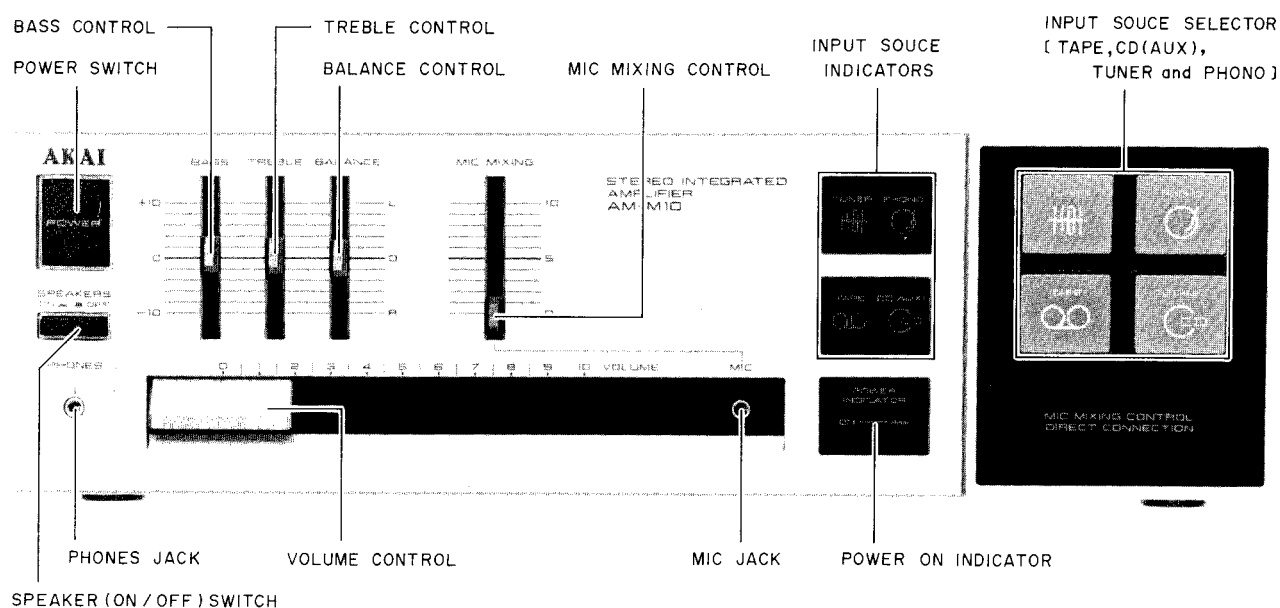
BASS CONTROL

TREBLE CONTROL

POWER SWITCH

BALANCE CONTROL

MIC MIXING CONTROL

INPUT SOUCE INDICATORS

INPUT SOUCE SELECTOR [ TAPE, CD(AUX), TUNER and PHONO ]

AKAI

POWER

BASS TREBLE BALANCE

+10 L

0 0

-10 R

MIC MIXING

10

5

0

STEREO INTEGRATED AMPLIFIER AM-M10

TUNER PHONO

TAPE CD/AUX

SPEAKERS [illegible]

PHONES

0 1 2 3 4 5 6 7 8 9 10 VOLUME

MIC

POWER INDICATOR

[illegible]

MIC MIXING CONTROL DIRECT CONNECTION

TAPE

PHONES JACK

VOLUME CONTROL

MIC JACK

POWER ON INDICATOR

SPEAKER (ON / OFF) SWITCH